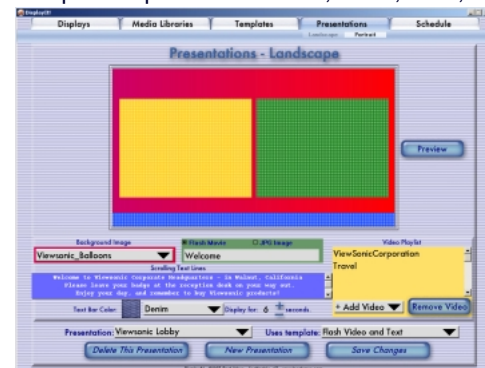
DisplayIt!

Displays | Media Libraries | Templates | Presentations | Schedule

Landscape Portrait

Presentations - Landscape

Preview

Background Image
Viewsonic_Balloons

Flash Movie
JPG Image
Welcome

Scrolling Text Lines
Welcome to Viewsonic Corporate Headquarters - In Walnut, California
Please leave your badge at the reception desk on your way out.
Enjoy your day, and remember to buy Viewsonic products!

Text Bar Color: Denim
Display for: 6 seconds

Video Playlist
ViewSonicCorporation
Travel

+ Add Video
Remove Video

Presentation: Viewsonic Lobby
Uses template: Flash Video and Text

Delete This Presentation
New Presentation
Save Changes

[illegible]